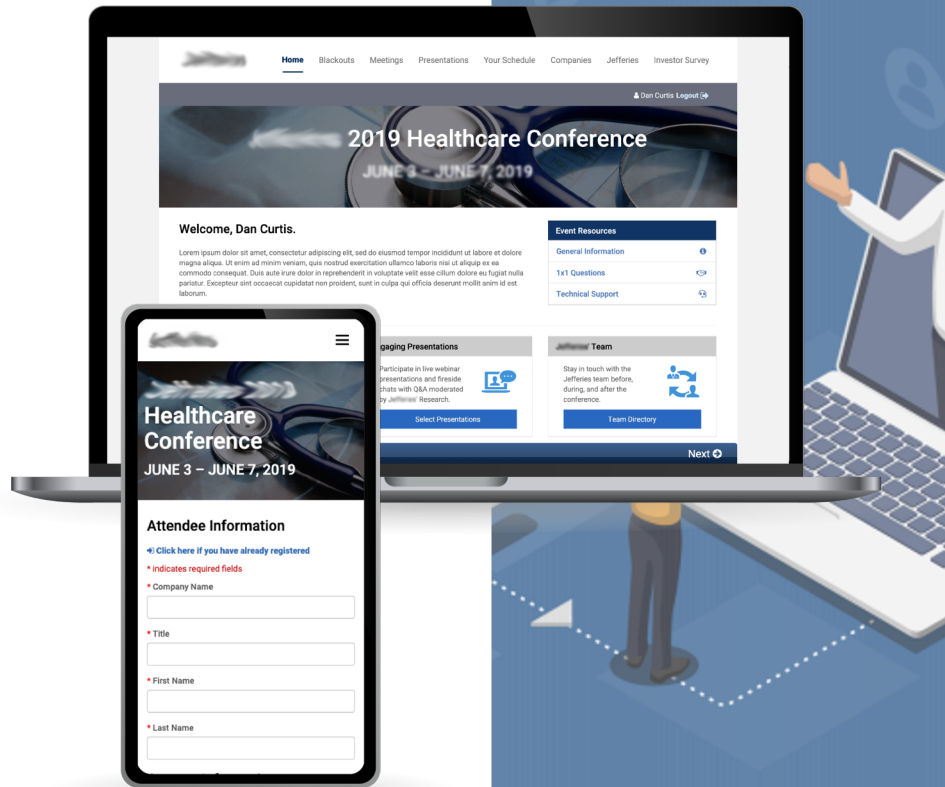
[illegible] Home Blackouts Meetings Presentations Your Schedule Companies Jefferies Investor Survey

Dan Curtis Logout

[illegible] 2019 Healthcare Conference

JUNE 3 – JUNE 7, 2019

Welcome, Dan Curtis.

Lorem ipsum dolor sit amet, consectetur adipiscing elit, sed do eiusmod tempor incididunt ut labore et dolore magna aliqua. Ut enim ad minim veniam, quis nostrud exercitation ullamco laboris nisi ut aliquip ex ea commodo consequat. Duis aute irure dolor in reprehenderit in voluptate velit esse cillum dolore eu fugiat nulla pariatur. Excepteur sint occaecat cupidatat non proident, sunt in culpa qui officia deserunt mollit anim id est laborum.

Event Resources
General Information
1x1 Questions
Technical Support

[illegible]gaging Presentations
Participate in live webinar presentations and fireside chats with Q&A moderated by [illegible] Research.
Select Presentations

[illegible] Team
Stay in touch with the Jefferies team before, during, and after the conference.
Team Directory

Next

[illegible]

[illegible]
Healthcare Conference
JUNE 3 – JUNE 7, 2019

Attendee Information
Click here if you have already registered
* indicates required fields
* Company Name
* Title
* First Name
* Last Name